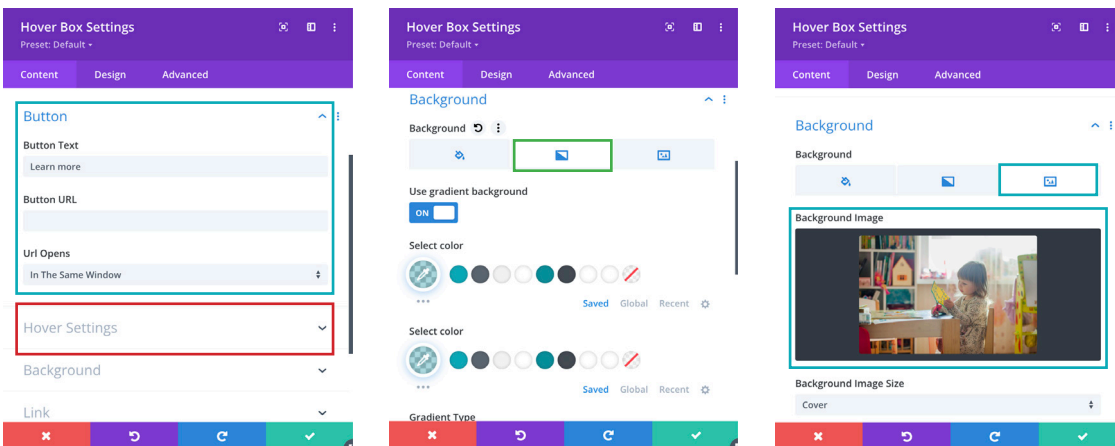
Hover Box Settings
Preset: Default

Content Design Advanced

Button

Button Text

Learn more

Button URL

Url Opens

In The Same Window

Hover Settings

Background

Link

Hover Box Settings
Preset: Default

Content Design Advanced

Background

Background

Use gradient background

ON

Select color

Saved Global Recent

Select color

Saved Global Recent

Gradient Type

Hover Box Settings
Preset: Default

Content Design Advanced

Background

Background

Background Image

Background Image Size

Cover